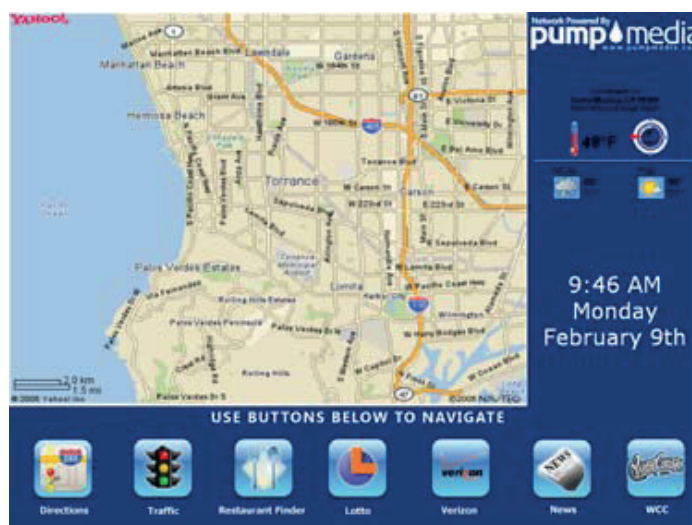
YAHOO!

Manhattan Beach
Hermosa Beach
Gardena
Lawndale
Torrance
Carson
Palos Verdes Estates
Lomita
Manhattan Beach Blvd
Artesia Blvd
W 190th St
Torrance Blvd
W Carson St
Sepulveda Blvd
Pacific Coast Hwy
Palos Verdes Dr N
Palos Verdes Dr S
Rolling Hills
Wilmington
2.0 km
1.5 mi
© 2008 Yahoo! Inc
©2008 NAVTEQ

Network Powered By
pump media
www.pumpmedia.com

48°F

9:46 AM
Monday
February 9th

USE BUTTONS BELOW TO NAVIGATE

Directions
Traffic
Restaurant Finder
Lotto
verizon
Verizon
NEWS
News
WCC